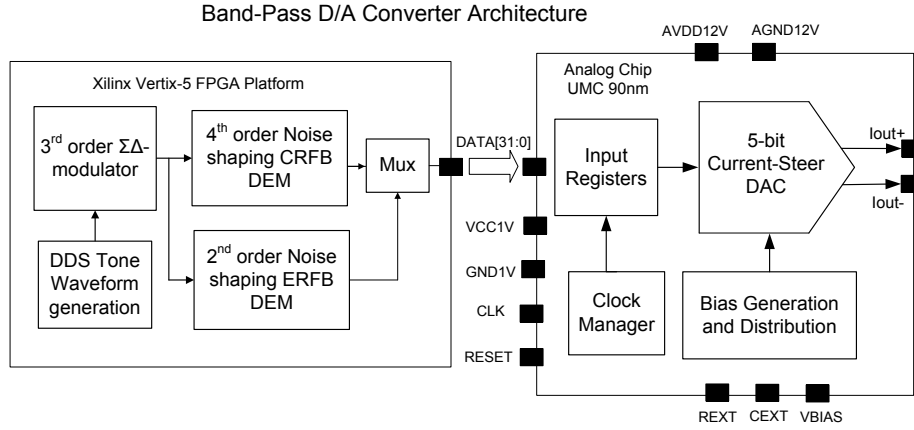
Band-Pass D/A Converter Architecture

AVDD12V AGND12V

Xilinx Vertix-5 FPGA Platform

$3^{rd}$ order ΣΔ-modulator

$4^{th}$ order Noise shaping CRFB DEM

Mux

DDS Tone Waveform generation

$2^{nd}$ order Noise shaping ERFB DEM

DATA[31:0]

Analog Chip UMC 90nm

Input Registers

5-bit Current-Steer DAC

Iout+

Iout-

VCC1V

GND1V

CLK

RESET

Clock Manager

Bias Generation and Distribution

REXT CEXT VBIAS